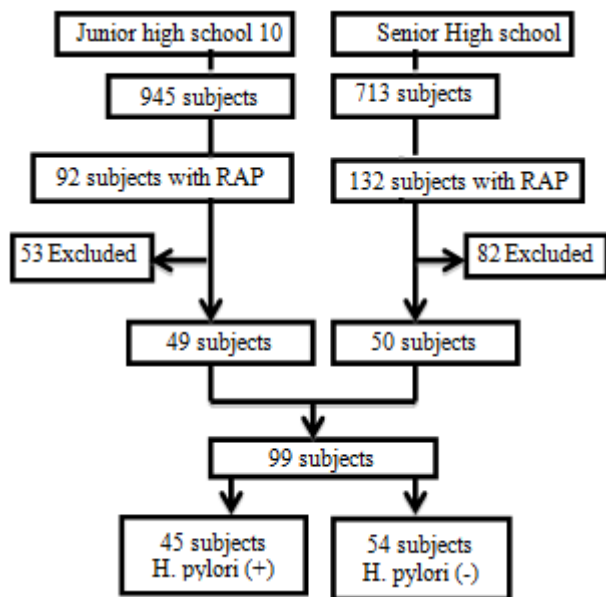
Junior high school 10
Senior High school
945 subjects
713 subjects
92 subjects with RAP
132 subjects with RAP
53 Excluded
82 Excluded
49 subjects
50 subjects
99 subjects
45 subjects
H. pylori (+)
54 subjects
H. pylori (-)